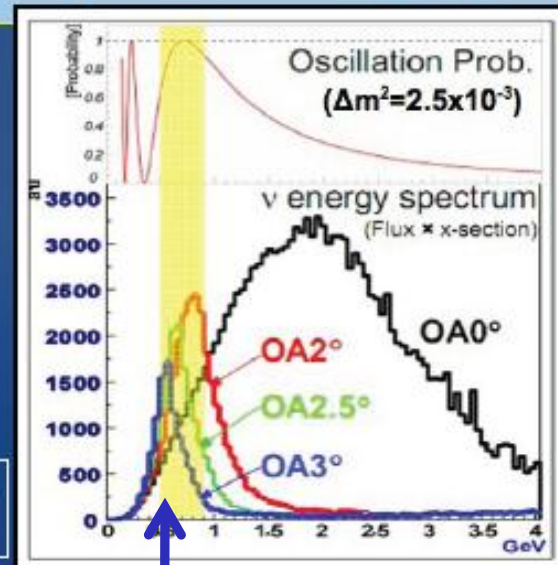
Oscillation Prob.
($\Delta m^2=2.5\times10^{-3}$)
[Probability]
1
0.8
0.6
0.4
0.2
0

$\nu$ energy spectrum
(Flux × x-section)
au
3500
3000
2500
2000
1500
1000
500
0

OA0°
OA2°
OA2.5°
OA3°

0
0.5
1
1.5
2
2.5
3
3.5
4
GeV